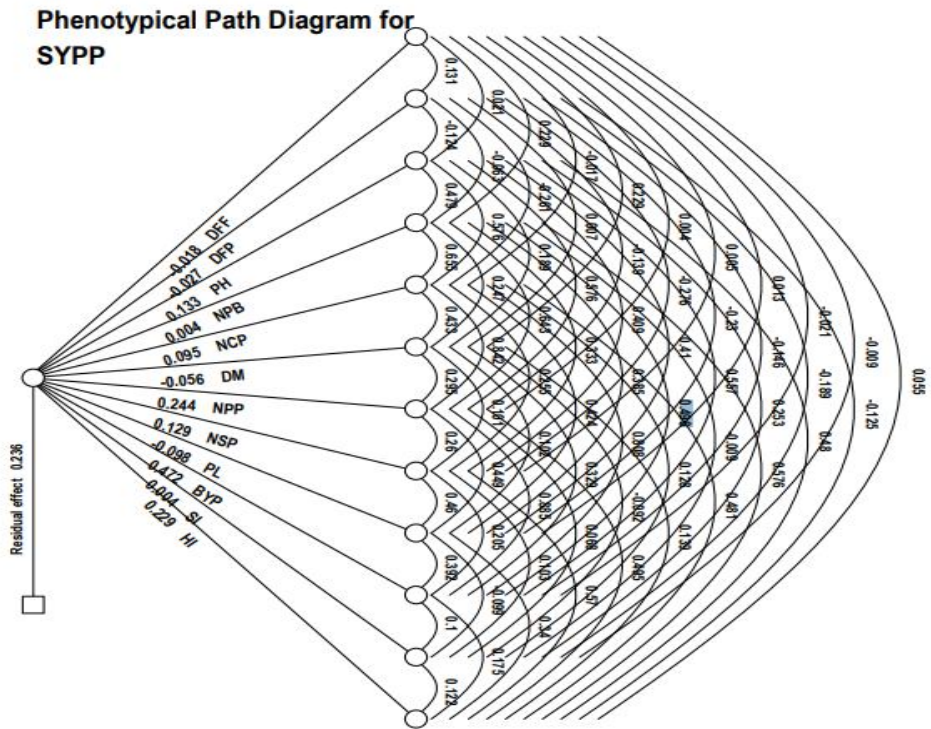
Phenotypical Path Diagram for SYPP

-0.018 DFF
-0.027 DFP
0.133 PH
0.004 NPB
0.095 NCP
-0.056 DM
0.244 NPP
0.129 NSP
-0.098 PL
0.472 BYP
-0.004 SI
0.229 HI

Residual effect 0.236

0.131
-0.174
0.478
0.655
0.433
0.295
0.26
0.46
0.392
0.1
0.122

0.021
-0.063
0.576
0.247
0.542
0.167
0.449
0.205
-0.099
0.175

0.229
-0.261
0.189
0.594
0.255
0.102
0.383
0.103
0.34

-0.017
0.667
0.876
0.333
0.424
0.329
0.068
0.57

0.229
-0.138
0.609
0.385
0.608
-0.092
0.495

0.004
-0.276
0.41
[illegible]
0.128
0.139

0.065
-0.35
0.567
-0.009
0.481

0.013
-0.446
0.253
0.576

-0.021
-0.189
0.48

-0.09
-0.125

0.055